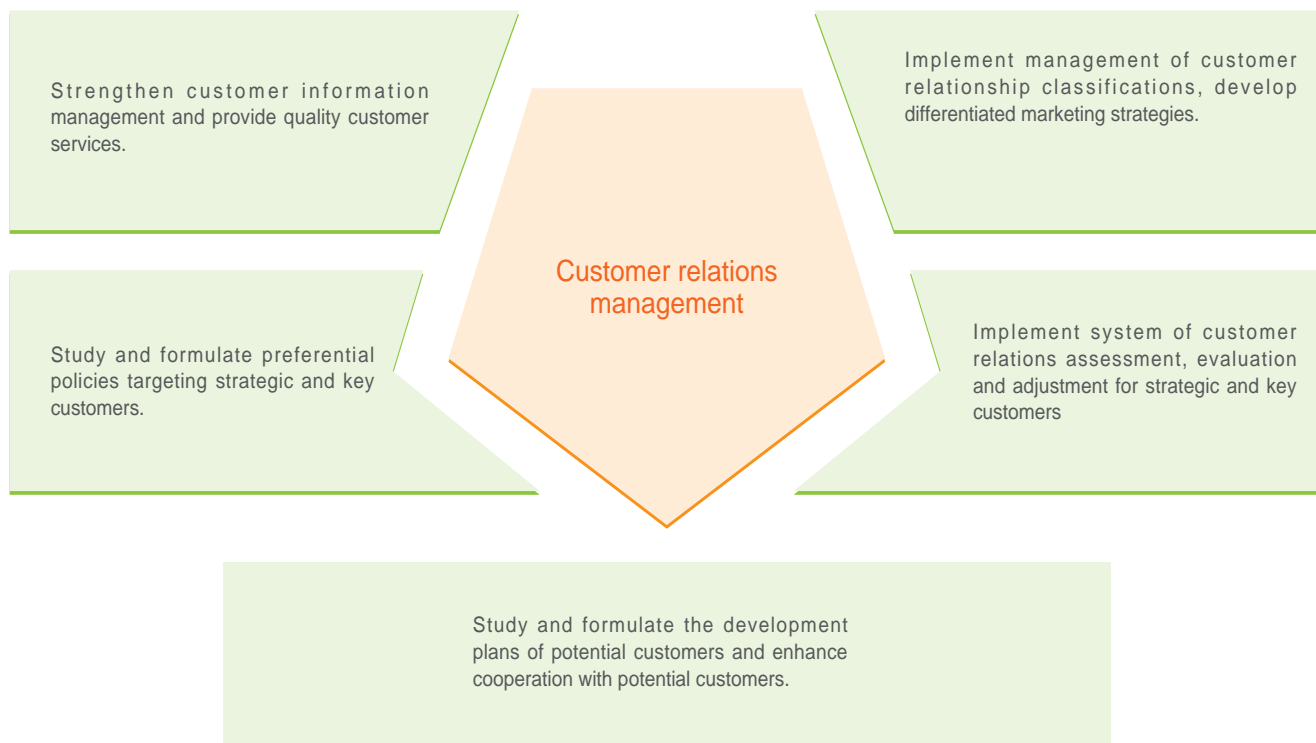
Strengthen customer information management and provide quality customer services.

Implement management of customer relationship classifications, develop differentiated marketing strategies.

Customer relations management

Study and formulate preferential policies targeting strategic and key customers.

Implement system of customer relations assessment, evaluation and adjustment for strategic and key customers

Study and formulate the development plans of potential customers and enhance cooperation with potential customers.